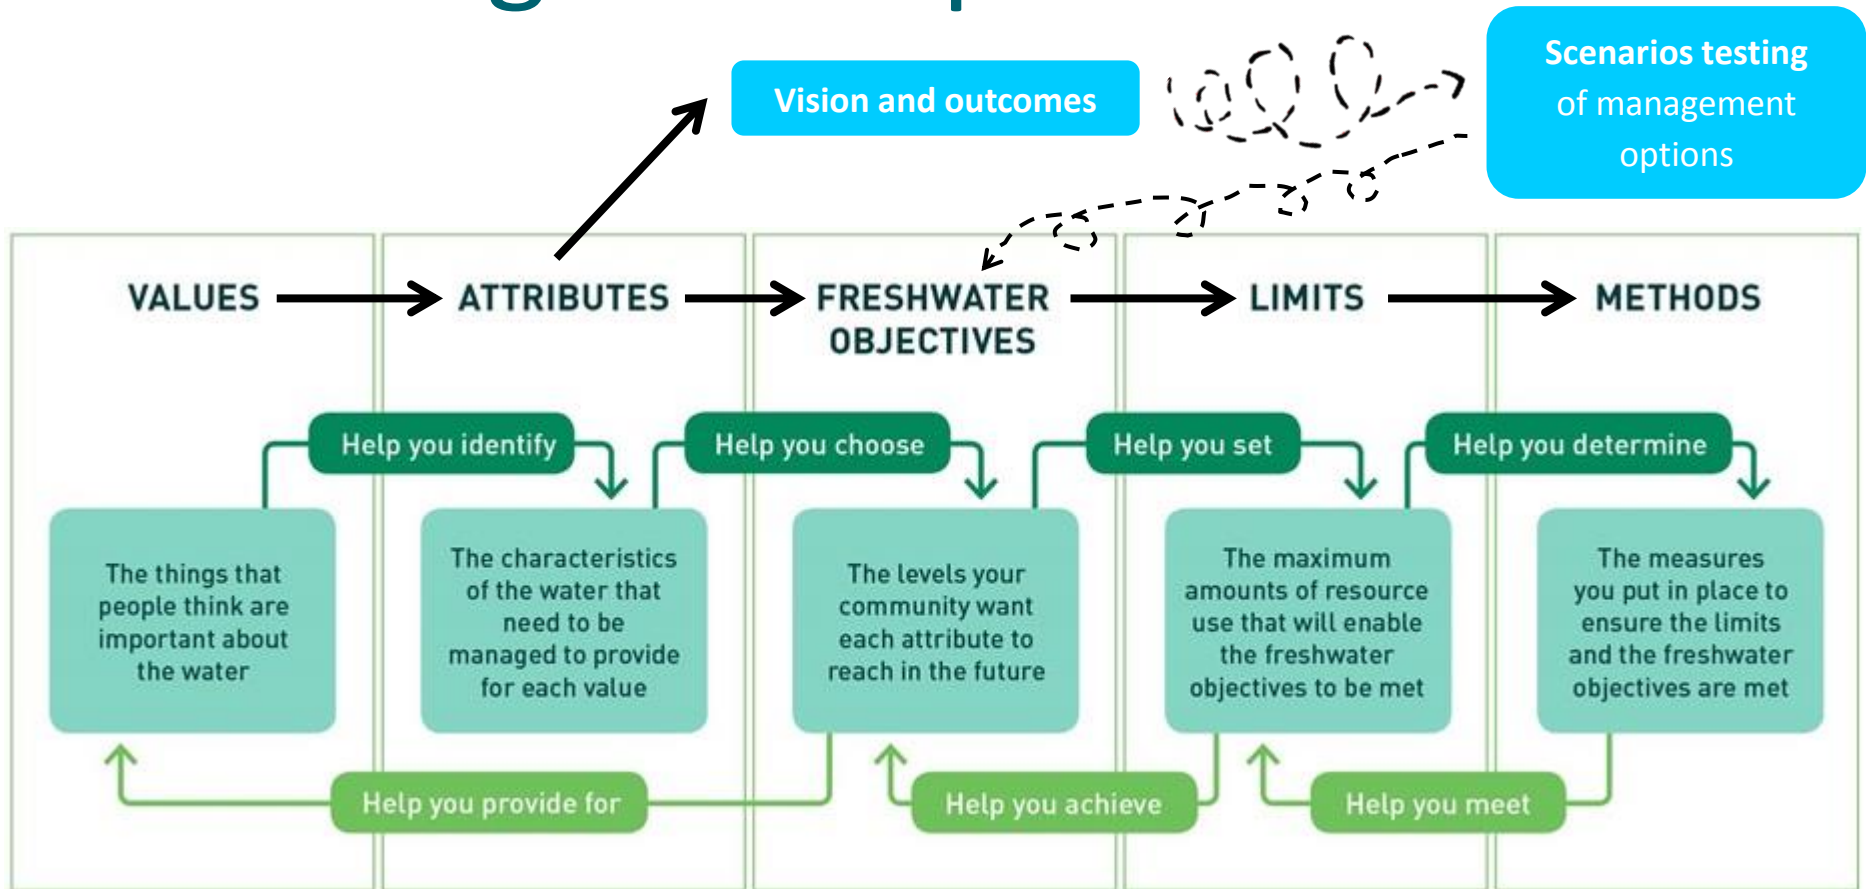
Vision and outcomes

Scenarios testing of management options

VALUES

ATTRIBUTES

FRESHWATER OBJECTIVES

LIMITS

METHODS

Help you identify

Help you choose

Help you set

Help you determine

The things that people think are important about the water

The characteristics of the water that need to be managed to provide for each value

The levels your community want each attribute to reach in the future

The maximum amounts of resource use that will enable the freshwater objectives to be met

The measures you put in place to ensure the limits and the freshwater objectives are met

Help you provide for

Help you achieve

Help you meet